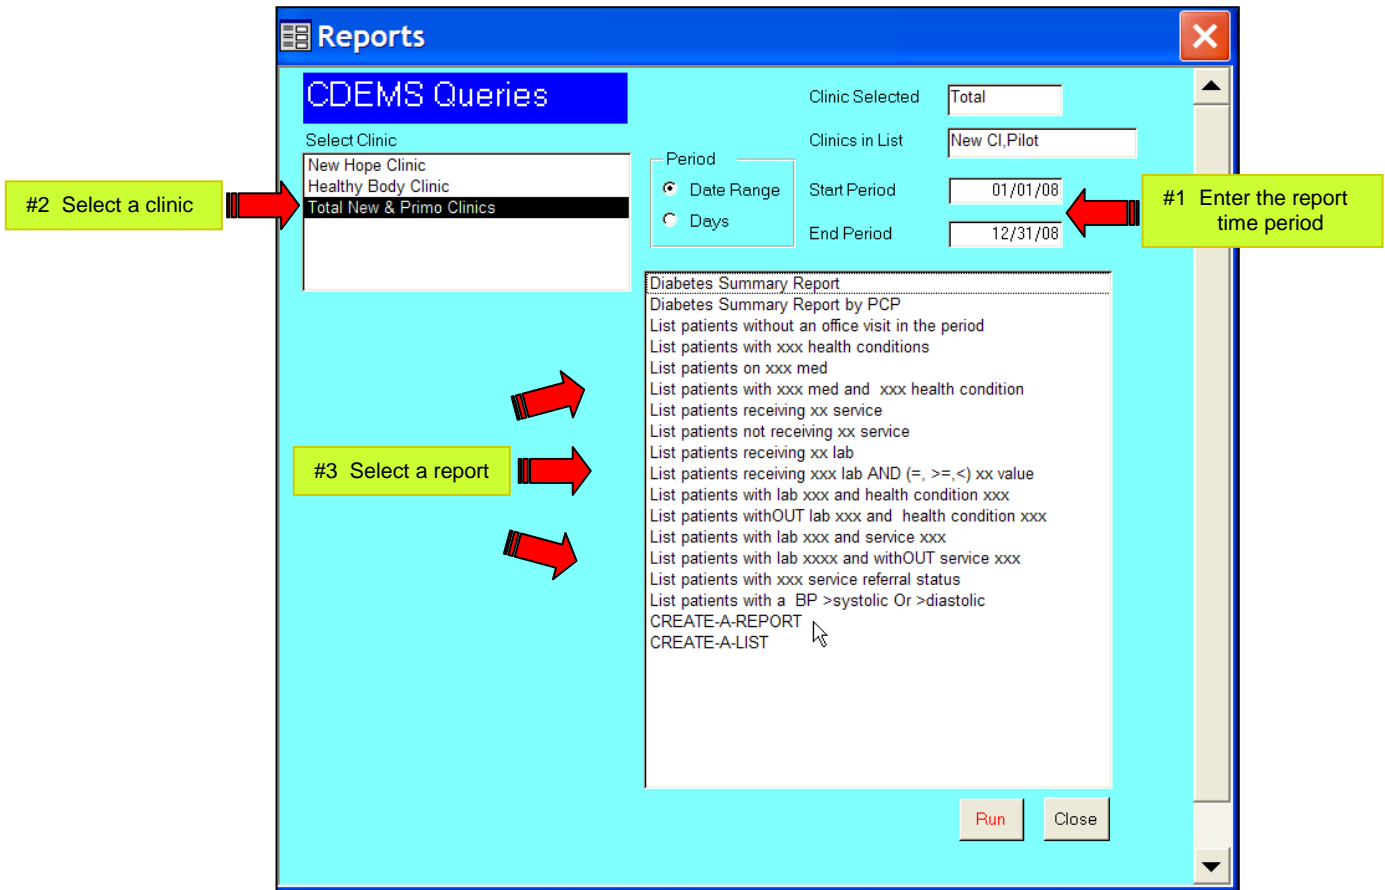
Reports

CDEMS Queries

Select Clinic

New Hope Clinic
Healthy Body Clinic
Total New & Primo Clinics

#2 Select a clinic

Clinic Selected Total

Clinics in List New Cl,Pilot

Period
Date Range
Days

Start Period 01/01/08

End Period 12/31/08

#1 Enter the report time period

Diabetes Summary Report
Diabetes Summary Report by PCP
List patients without an office visit in the period
List patients with xxx health conditions
List patients on xxx med
List patients with xxx med and xxx health condition
List patients receiving xx service
List patients not receiving xx service
List patients receiving xx lab
List patients receiving xxx lab AND (=, >=,<) xx value
List patients with lab xxx and health condition xxx
List patients withOUT lab xxx and health condition xxx
List patients with lab xxx and service xxx
List patients with lab xxxx and withOUT service xxx
List patients with xxx service referral status
List patients with a BP >systolic Or >diastolic
CREATE-A-REPORT
CREATE-A-LIST

#3 Select a report

Run

Close